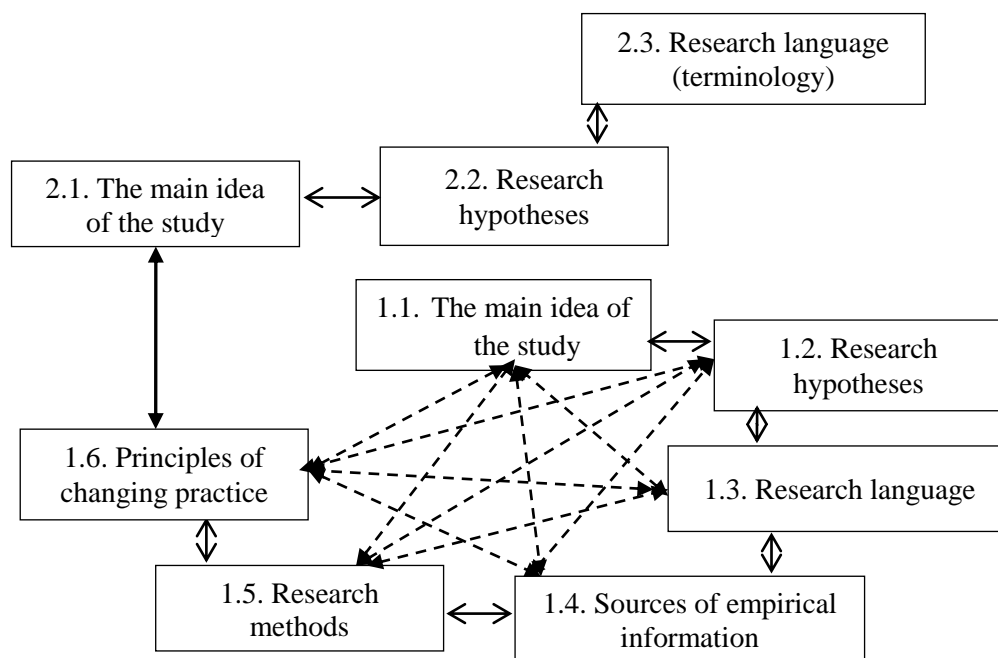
2.3. Research language (terminology)

2.1. The main idea of the study

2.2. Research hypotheses

1.1. The main idea of the study

1.2. Research hypotheses

1.6. Principles of changing practice

1.3. Research language

1.5. Research methods

1.4. Sources of empirical information